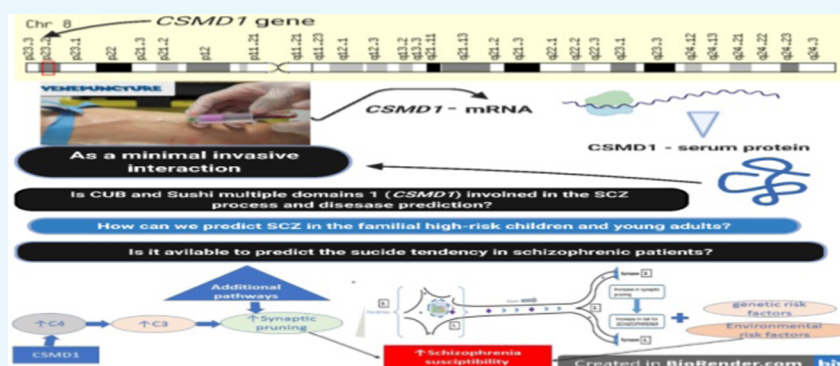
Chr 8 CSMD1 gene

p23.3 p23.1 p22 p21.3 p21.2 p12 p11.21 q11.21 q11.23 q12.1 q12.3 q13.2 q13.3 q21.11 q21.13 q21.2 q21.3 q22.1 q22.2 q22.3 q23.1 q23.3 q24.12 q24.13 q24.21 q24.22 q24.23 q24.3

VENEPUNCTURE

CSMD1 - mRNA

CSMD1 - serum protein

As a minimal invasive interaction

Is CUB and Sushi multiple domains 1 (CSMD1) involved in the SCZ process and disease prediction?

How can we predict SCZ in the familial high-risk children and young adults?

Is it avilable to predict the sucide tendency in schizophrenic patients?

Additional pathways

↑C4

↑C3

↑Synaptic pruning

CSMD1

↑Schizophrenia susceptibility

genetic risk factors

Environmental risk factors

Created in BioRender.com